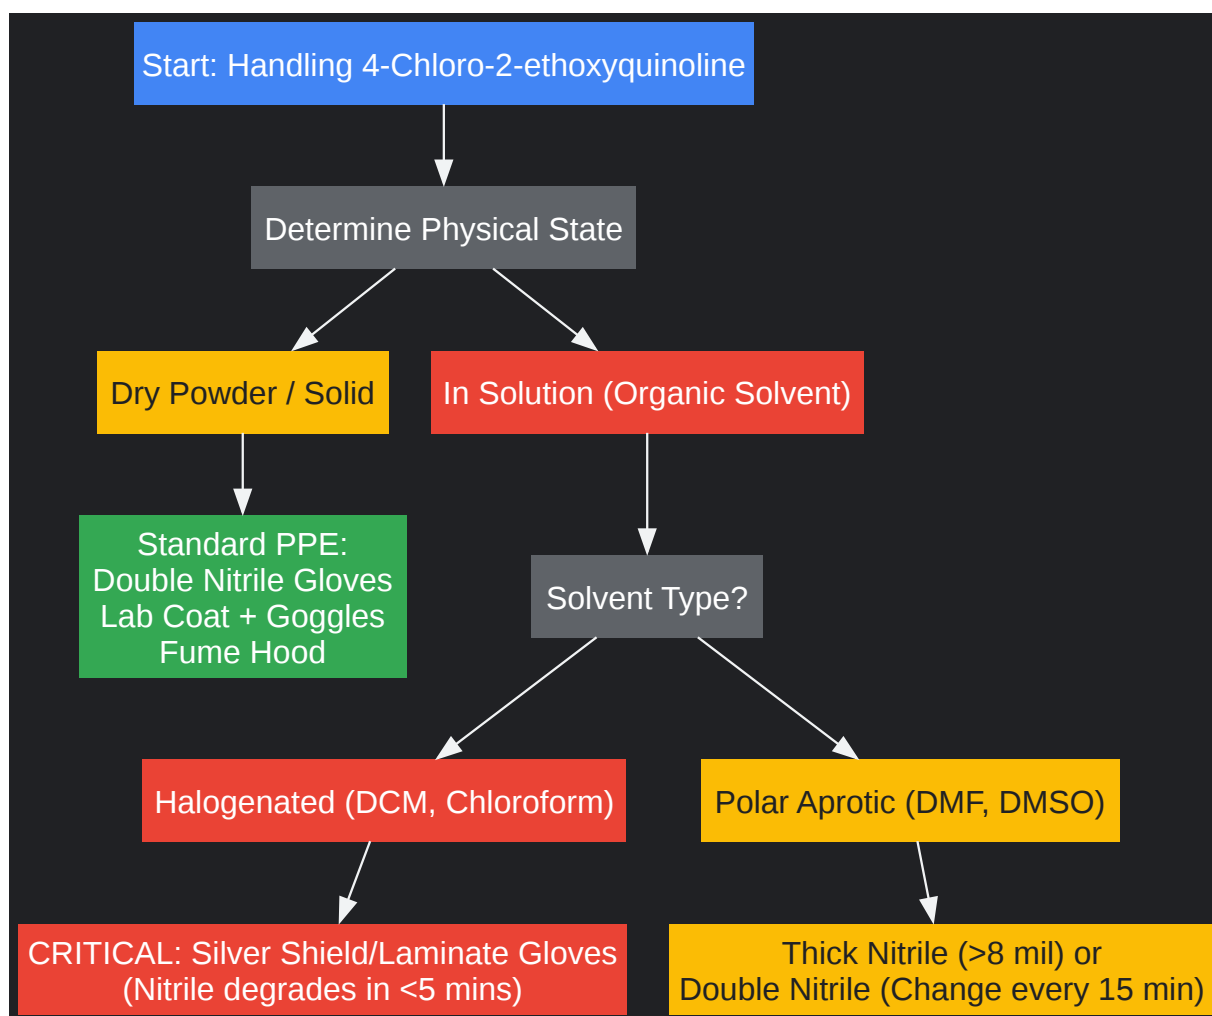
Start: Handling 4-Chloro-2-ethoxyquinoline

Determine Physical State

Dry Powder / Solid

In Solution (Organic Solvent)

Standard PPE:
Double Nitrile Gloves
Lab Coat + Goggles
Fume Hood

Solvent Type?

Halogenated (DCM, Chloroform)

Polar Aprotic (DMF, DMSO)

CRITICAL: Silver Shield/Laminate Gloves
(Nitrile degrades in <5 mins)

Thick Nitrile (>8 mil) or
Double Nitrile (Change every 15 min)